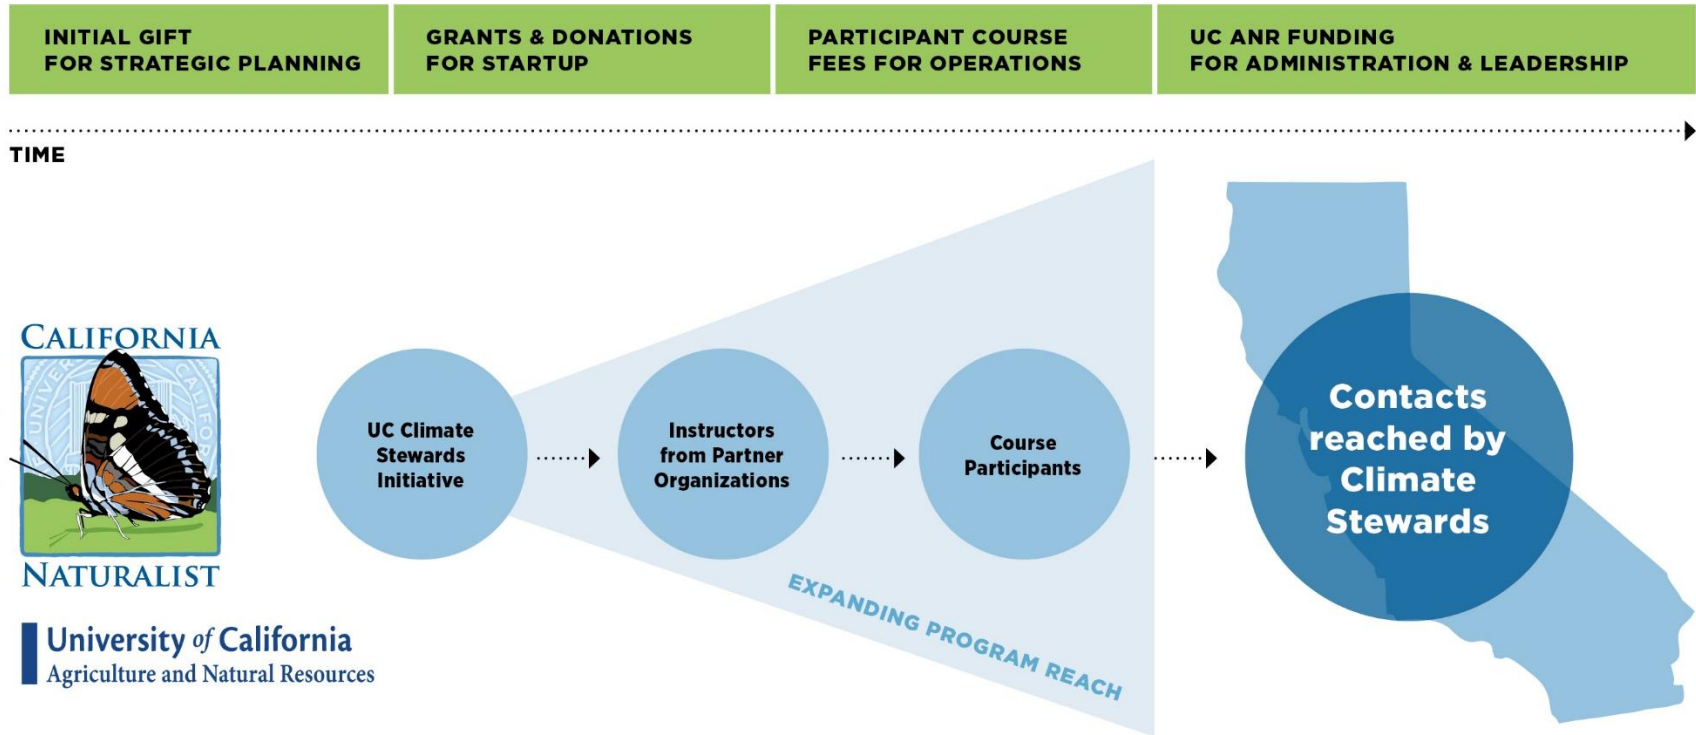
INITIAL GIFT FOR STRATEGIC PLANNING

GRANTS & DONATIONS FOR STARTUP

PARTICIPANT COURSE FEES FOR OPERATIONS

UC ANR FUNDING FOR ADMINISTRATION & LEADERSHIP

TIME

CALIFORNIA

UNIVER

CALIFO

NATURALIST

University of California
Agriculture and Natural Resources

UC Climate Stewards Initiative

Instructors from Partner Organizations

Course Participants

Contacts reached by Climate Stewards

EXPANDING PROGRAM REACH